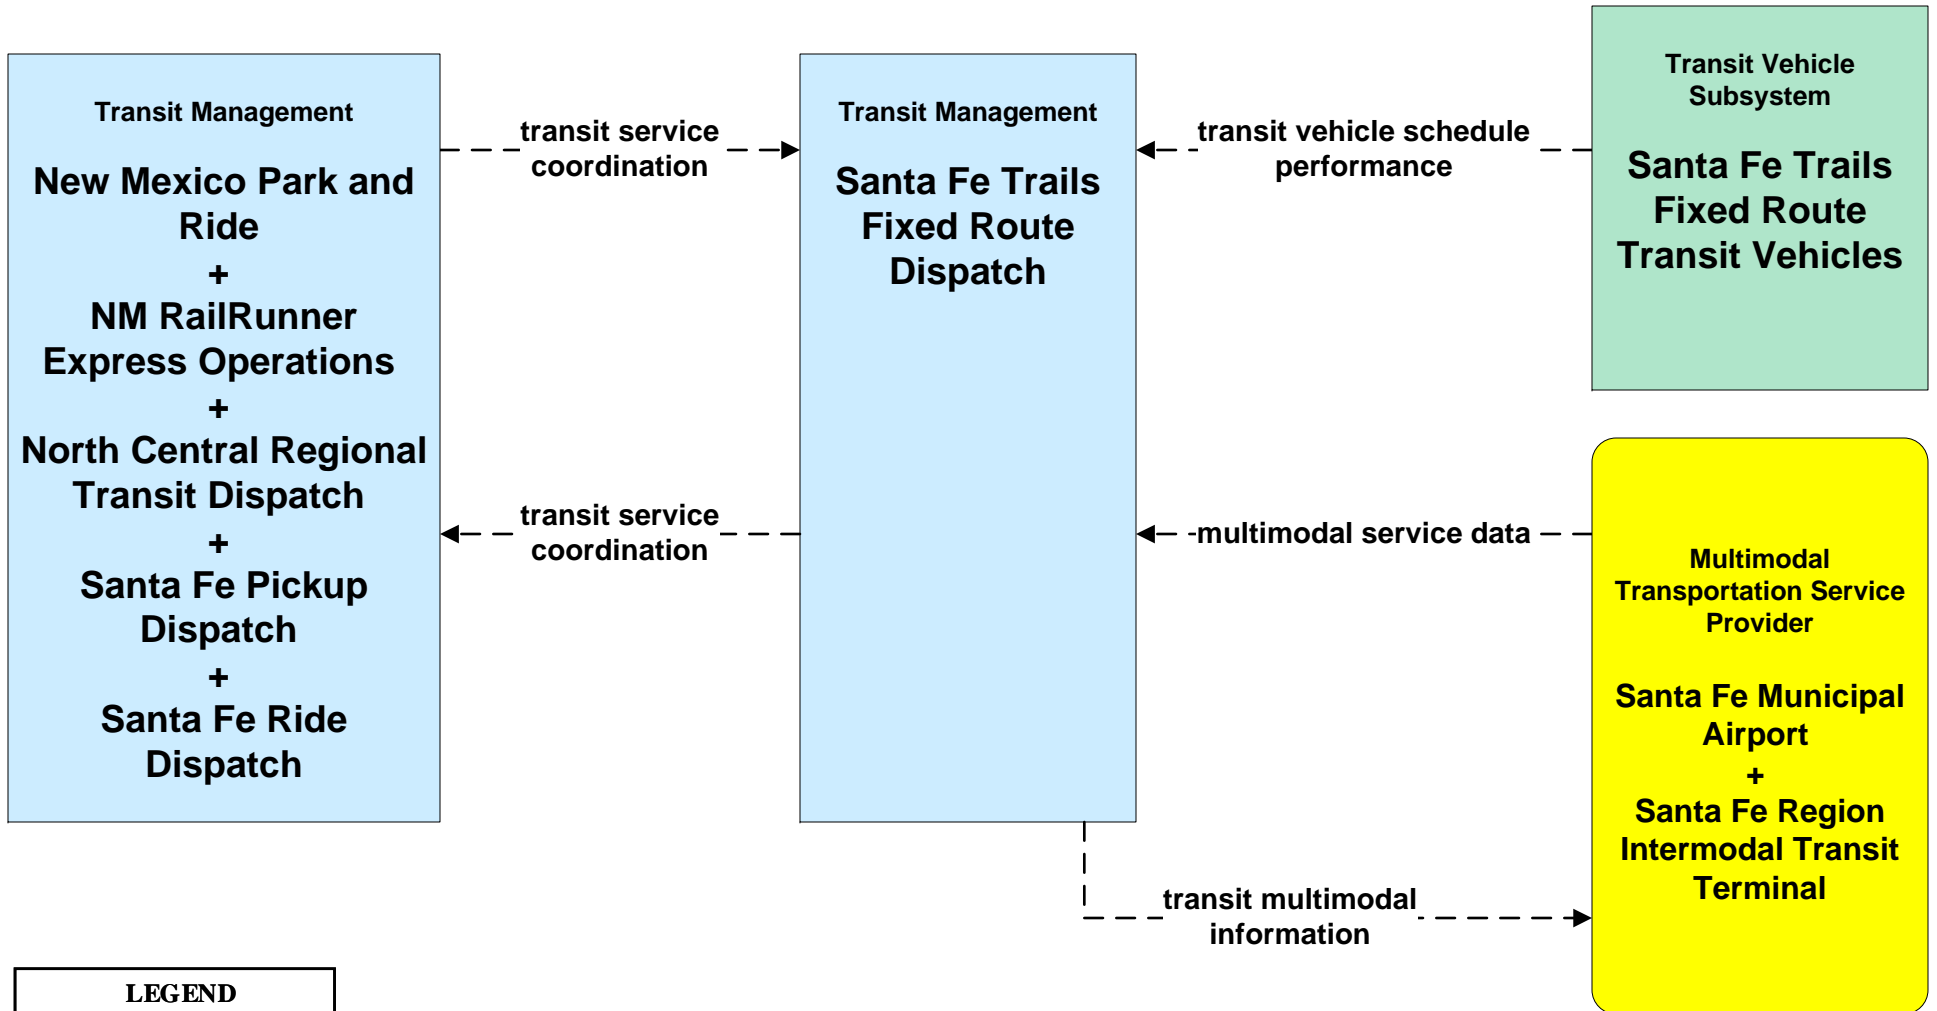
Transit Management

New Mexico Park and Ride
+
NM RailRunner Express Operations
+
North Central Regional Transit Dispatch
+
Santa Fe Pickup Dispatch
+
Santa Fe Ride Dispatch

transit service coordination

Transit Management

Santa Fe Trails Fixed Route Dispatch

transit vehicle schedule performance

Transit Vehicle Subsystem

Santa Fe Trails Fixed Route Transit Vehicles

transit service coordination

multimodal service data

Multimodal Transportation Service Provider

Santa Fe Municipal Airport
+
Santa Fe Region Intermodal Transit Terminal

transit multimodal information

LEGEND